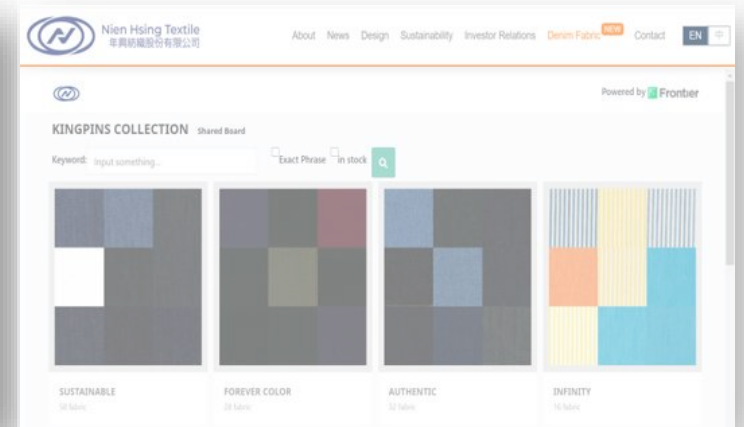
Nien Hsing Textile
年興紡織股份有限公司

About News Design Sustainability Investor Relations Denim Fabric NEW Contact EN 中

Powered by Fronber

KINGPINS COLLECTION Shared Board

Keyword: Input something... Exact Phrase in stock

SUSTAINABLE
58 fabric

FOREVER COLOR
28 fabric

AUTHENTIC
32 fabric

INFINITY
16 fabric